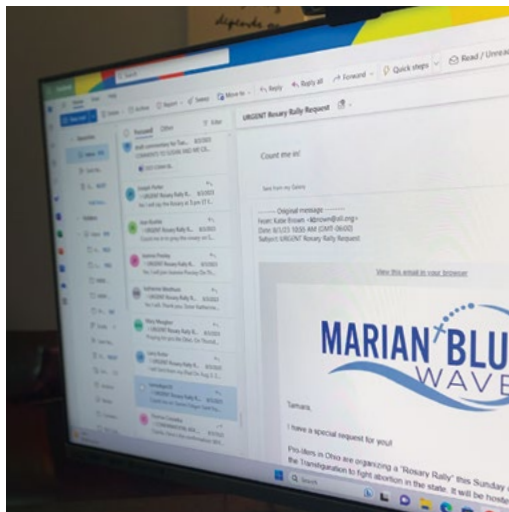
Reply
Reply all
Forward
Quick steps
Read / Unread

Focused
Other

URGENT Rosary Rally Request

Count me in!

Sent from my Galaxy

-------- Original message --------
From: Katie Brown <kbrown@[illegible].org>
Date: 8/1/23 10:58 AM (GMT-06:00)
Subject: URGENT Rosary Rally Request

View this email in your browser

MARIAN BLU
WAVE

Tamara,

I have a special request for you!

Pro-lifers in Ohio are organizing a "Rosary Rally" this Sunday
the Transfiguration to fight abortion in the state. It will be hoste